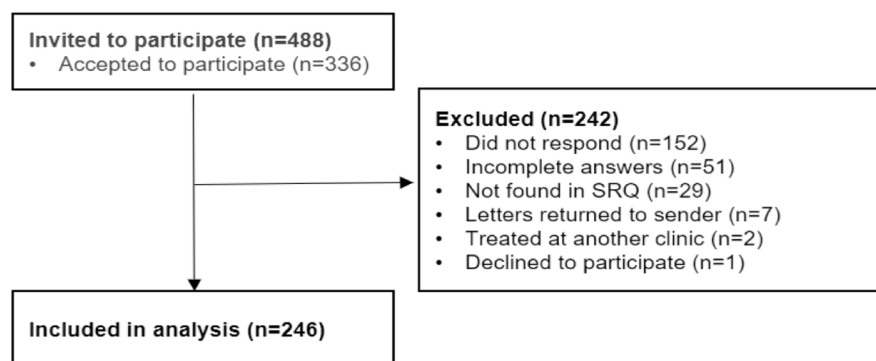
Invited to participate (n=488)
• Accepted to participate (n=336)

Excluded (n=242)
• Did not respond (n=152)
• Incomplete answers (n=51)
• Not found in SRQ (n=29)
• Letters returned to sender (n=7)
• Treated at another clinic (n=2)
• Declined to participate (n=1)

Included in analysis (n=246)